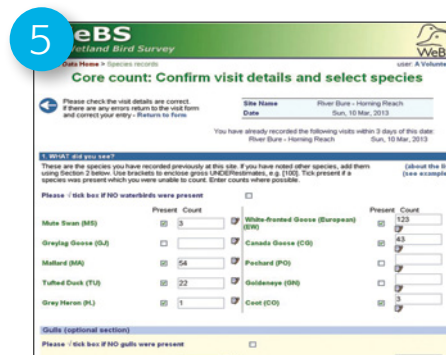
5

eBS
Wetland Bird Survey

Data Home > Species records

user: A Volunte

Core count: Confirm visit details and select species

Please check the visit details are correct. If there are any errors return to the visit form and correct your entry - Return to form

| Site Name | River Bure - Horning Reach |
|---|---|
| Date | Sun, 10 Mar, 2013 |

You have already recorded the following visits within 3 days of this date:
River Bure - Horning Reach Sun, 10 Mar, 2013

1. WHAT did you see?

These are the species you have recorded previously at this site. If you have not ed other species, add them using Section 2 below. Use brackets to enclose gross UNDERestimates, e.g. (100). Tick present if a species was present which you were unable to count. Enter counts where possible.

(about the li
(see example

Please ✓ tick box if NO waterbirds were present

| | Present | Count | | Present | Count |
|---|---|---|---|---|---|
| Mute Swan (MS) | ☑ | 3 | White-fronted Goose (European) (EW) | ☑ | 123 |
| Greylag Goose (GJ) | ☐ | | Canada Goose (CG) | ☑ | 43 |
| Mallard (MA) | ☑ | 54 | Pochard (PO) | ☐ | |
| Tufted Duck (TU) | ☑ | 22 | Goldeneye (GN) | ☐ | |
| Grey Heron (H.) | ☑ | 1 | Coot (CO) | ☑ | 3 |

Gulls (optional section)

Please ✓ tick box if NO gulls were present